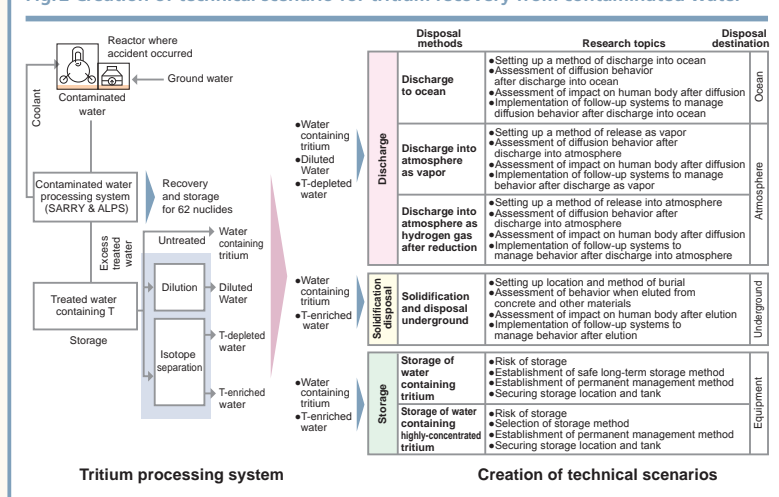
Fig.2 Creation of technical scenario for tritium recovery from contaminated water

Reactor where accident occurred

Ground water

Contaminated water

Coolant

Contaminated water processing system (SARRY & ALPS)

Recovery and storage for 62 nuclides

Excess treated water

Untreated

Water containing tritium

Treated water containing T

Storage

Dilution

Diluted Water

Isotope separation

T-depleted water

T-enriched water

●Water containing tritium
●Diluted Water
●T-depleted water

●Water containing tritium
●T-enriched water

●Water containing tritium
●T-enriched water

| | Disposal methods | Research topics | Disposal destination |
|---|---|---|---|
| Discharge | Discharge to ocean | ●Setting up a method of discharge into ocean ●Assessment of diffusion behavior after discharge into ocean ●Assessment of impact on human body after diffusion ●Implementation of follow-up systems to manage diffusion behavior after discharge into ocean | Ocean |
| Discharge | Discharge into atmosphere as vapor | ●Setting up a method of release as vapor ●Assessment of diffusion behavior after discharge into atmosphere ●Assessment of impact on human body after diffusion ●Implementation of follow-up systems to manage behavior after discharge as vapor | Atmosphere |
| Discharge | Discharge into atmosphere as hydrogen gas after reduction | ●Setting up a method of release into atmosphere ●Assessment of diffusion behavior after discharge into atmosphere ●Assessment of impact on human body after diffusion ●Implementation of follow-up systems to manage behavior after discharge into atmosphere | Atmosphere |
| Solidification disposal | Solidification and disposal underground | ●Setting up location and method of burial ●Assessment of behavior when eluted from concrete and other materials ●Assessment of impact on human body after elution ●Implementation of follow-up systems to manage behavior after elution | Underground |
| Storage | Storage of water containing tritium | ●Risk of storage ●Establishment of safe long-term storage method ●Establishment of permanent management method ●Securing storage location and tank | Equipment |
| Storage | Storage of water containing highly-concentrated tritium | ●Risk of storage ●Selection of storage method ●Establishment of permanent management method ●Securing storage location and tank | Equipment |

Tritium processing system

Creation of technical scenarios